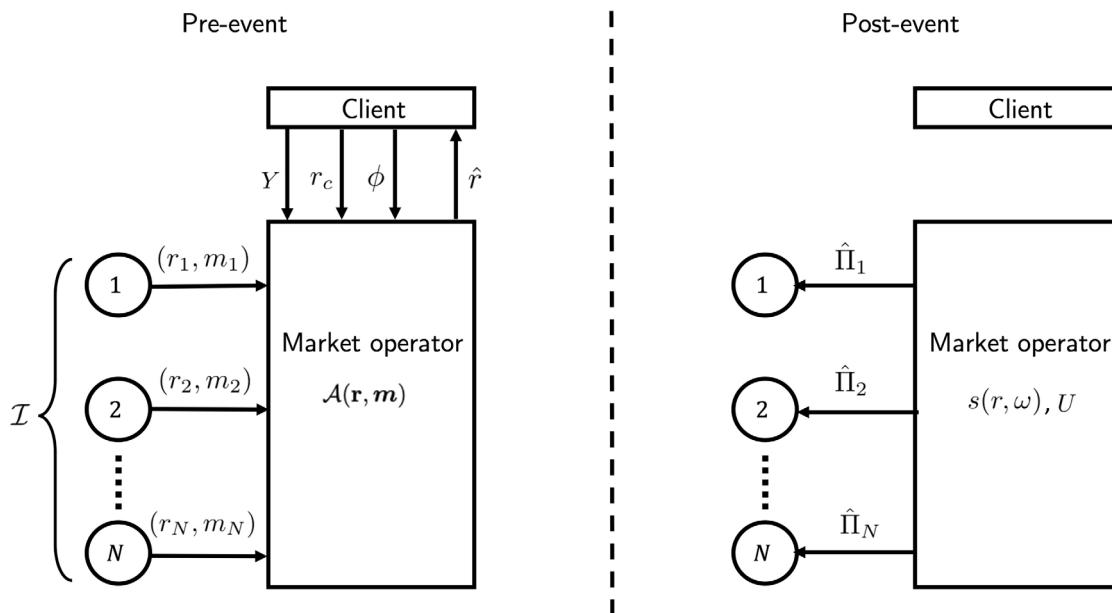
Pre-event

Client

$Y$ $r_c$ $\phi$ $\hat{r}$

$(r_1, m_1)$

1

$(r_2, m_2)$

2

$\mathcal{I}$

$(r_N, m_N)$

$N$

Market operator

$\mathcal{A}(\mathbf{r}, \boldsymbol{m})$

Post-event

Client

$\hat{\Pi}_1$

1

$\hat{\Pi}_2$

2

$\hat{\Pi}_N$

$N$

Market operator

$s(r, \omega), U$